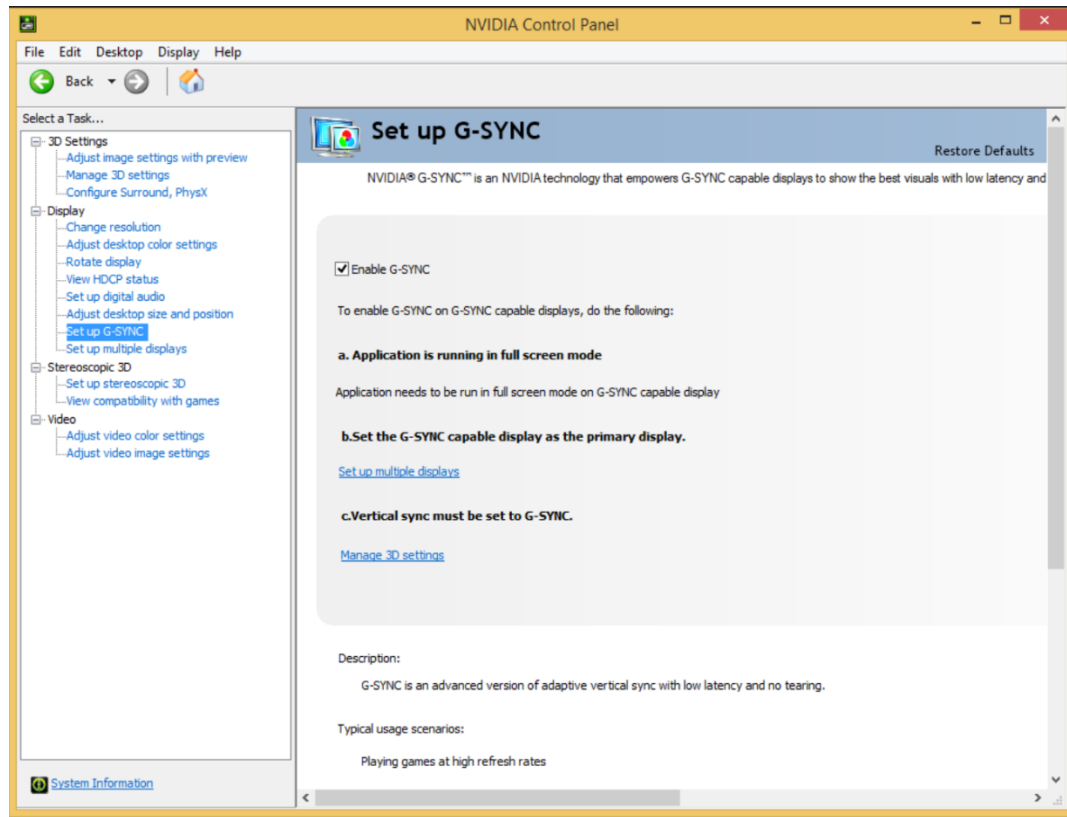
NVIDIA Control Panel

File Edit Desktop Display Help

Back

Select a Task...

3D Settings
Adjust image settings with preview
Manage 3D settings
Configure Surround, PhysX
Display
Change resolution
Adjust desktop color settings
Rotate display
View HDCP status
Set up digital audio
Adjust desktop size and position
Set up G-SYNC
Set up multiple displays
Stereoscopic 3D
Set up stereoscopic 3D
View compatibility with games
Video
Adjust video color settings
Adjust video image settings

System Information

Set up G-SYNC

Restore Defaults

NVIDIA® G-SYNC™ is an NVIDIA technology that empowers G-SYNC capable displays to show the best visuals with low latency and

Enable G-SYNC

To enable G-SYNC on G-SYNC capable displays, do the following:

a. Application is running in full screen mode

Application needs to be run in full screen mode on G-SYNC capable display

b.Set the G-SYNC capable display as the primary display.

Set up multiple displays

c.Vertical sync must be set to G-SYNC.

Manage 3D settings

Description:

G-SYNC is an advanced version of adaptive vertical sync with low latency and no tearing.

Typical usage scenarios:

Playing games at high refresh rates